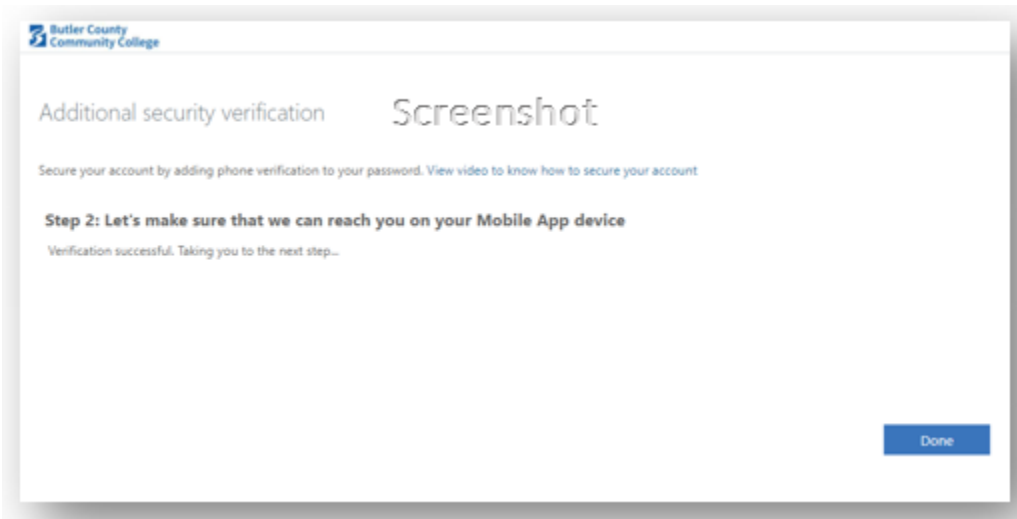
Butler County Community College

Additional security verification

Screenshot

Secure your account by adding phone verification to your password. View video to know how to secure your account

Step 2: Let's make sure that we can reach you on your Mobile App device

Verification successful. Taking you to the next step...

Done